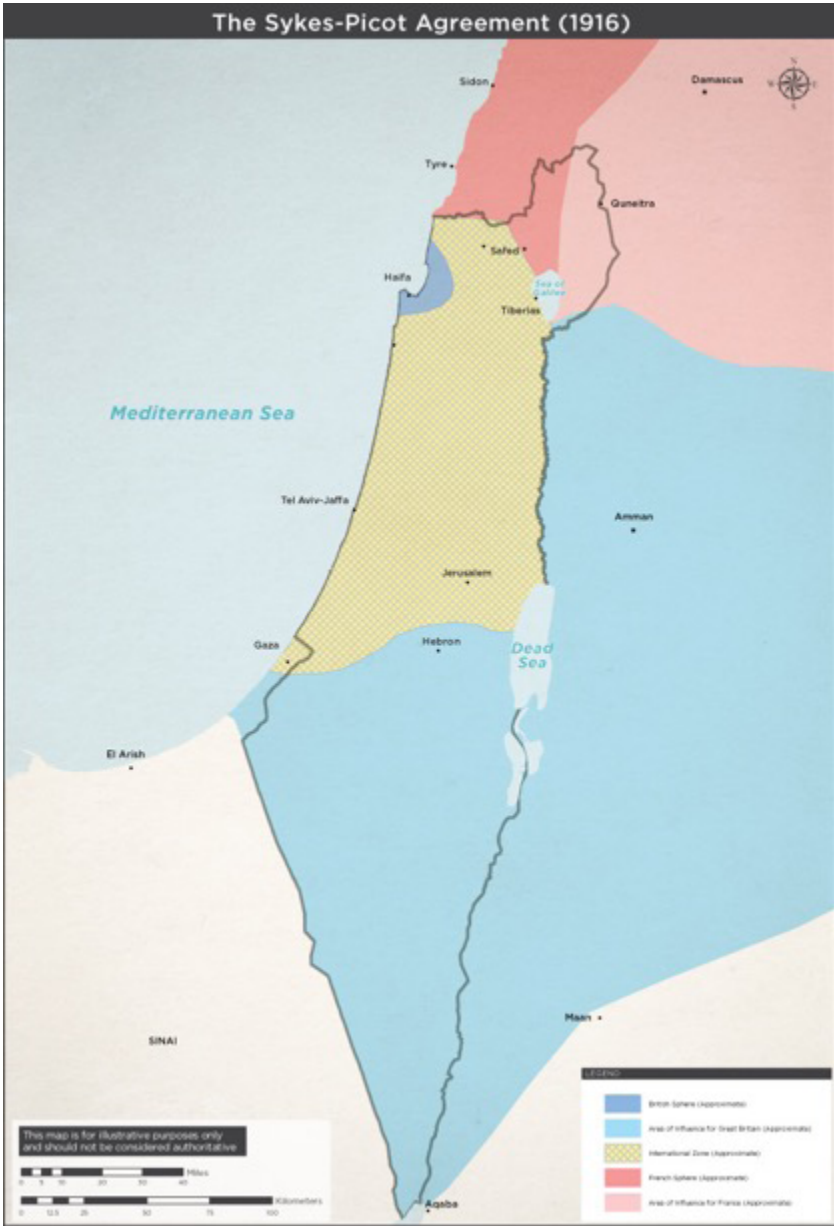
The Sykes-Picot Agreement (1916)

N
W
E
S

Sidon
Damascus
Tyre
Quneitra
Safed
Haifa
Sea of Galilee
Tiberias
Mediterranean Sea
Tel Aviv-Jaffa
Amman
Jerusalem
Gaza
Hebron
Dead Sea
El Arish
Maan
SINAI
Aqaba

LEGEND
British Sphere (Approximate)
Area of Influence for Great Britain (Approximate)
International Zone (Approximate)
French Sphere (Approximate)
Area of Influence for France (Approximate)

This map is for illustrative purposes only and should not be considered authoritative

0 5 10 20 30 40 Miles
0 12.5 25 50 75 100 Kilometers